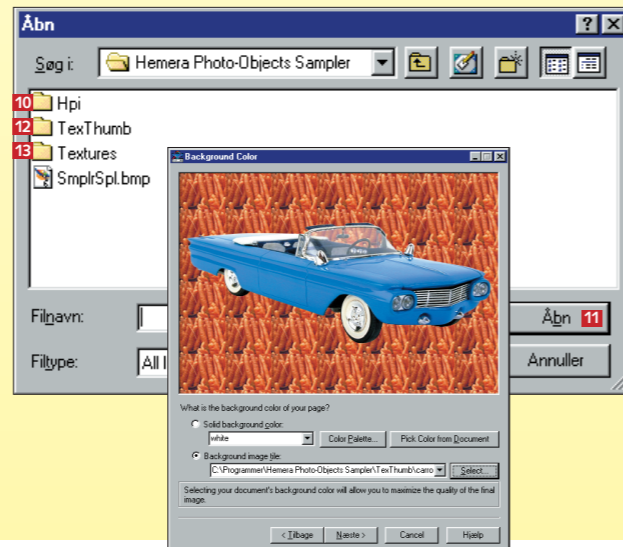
Åbn

Søg i: Hemera Photo-Objects Sampler

10 Hpi
12 TexThumb
13 Textures
SmplrSpl.bmp

Filnavn:
Filtype: All I

Åbn 11
Annuller

Background Color

What is the background color of your page?
Solid background color:
white
Color Palette...
Pick Color from Document
Background image file:
C:\Programmer\Hemera Photo-Objects Sampler\TexThumb\carro
Select...
Selecting your document's background color will allow you to maximize the quality of the final image.

< Tilbage
Næste >
Cancel
Hjælp